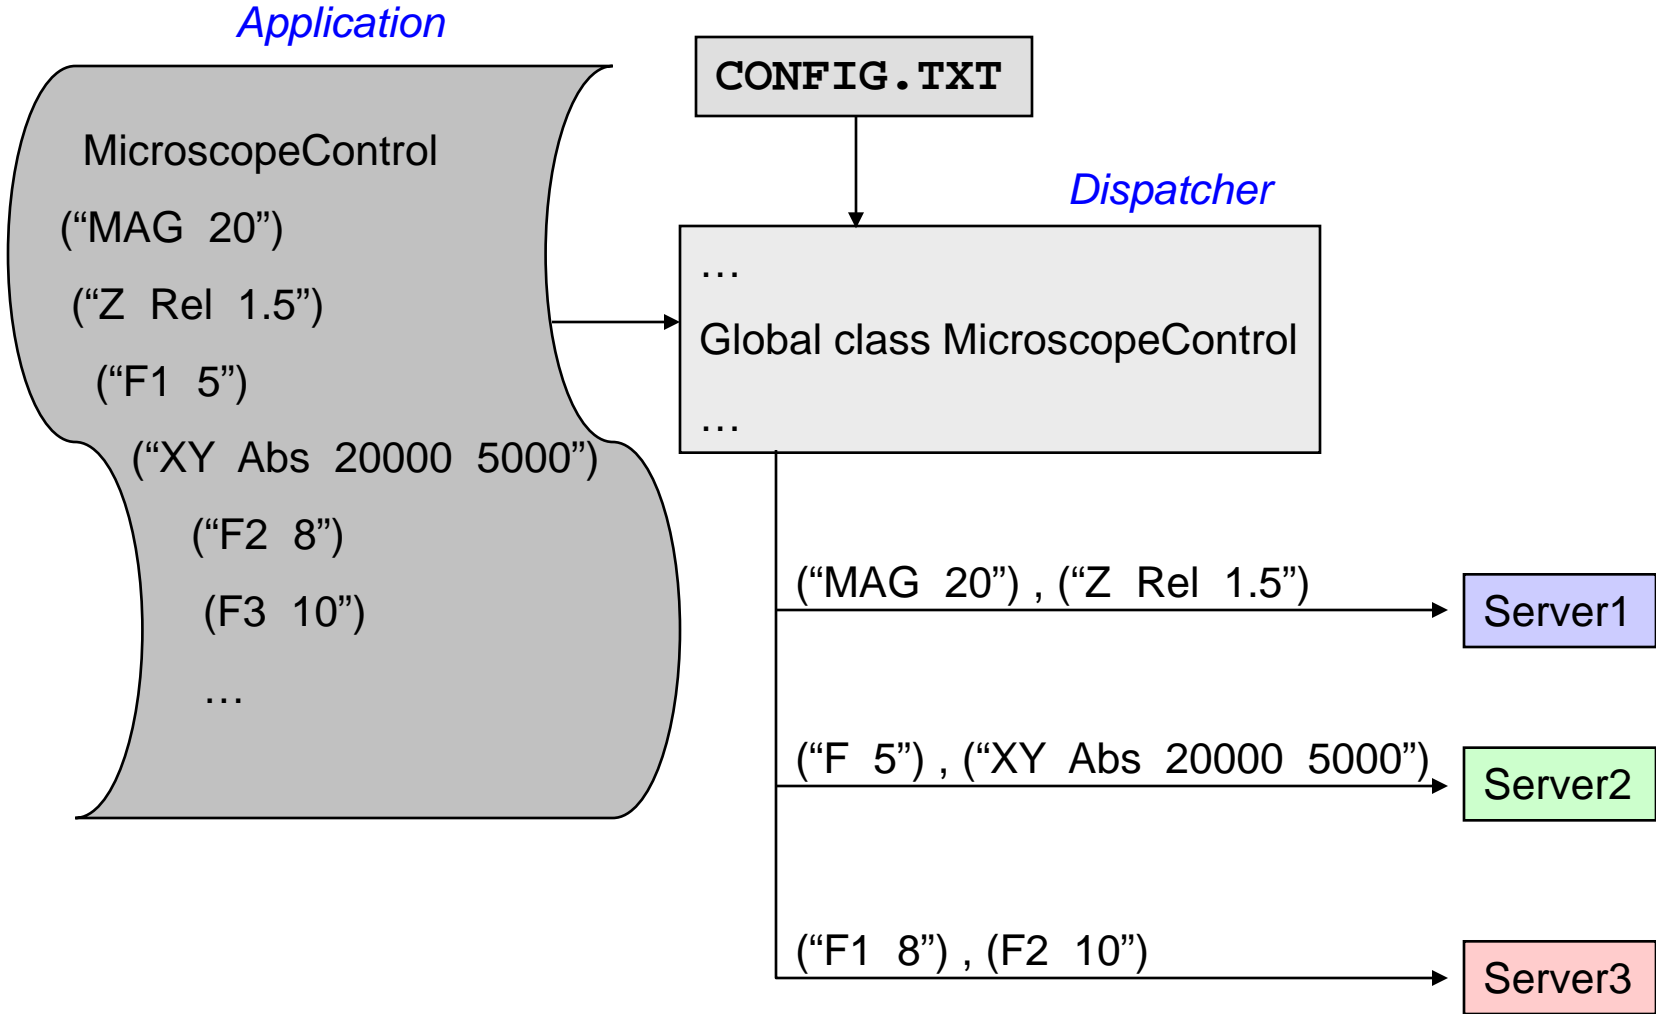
Application

MicroscopeControl
("MAG 20")
("Z Rel 1.5")
("F1 5")
("XY Abs 20000 5000")
("F2 8")
(F3 10")
…

CONFIG.TXT

Dispatcher

…
Global class MicroscopeControl
…

("MAG 20") , ("Z Rel 1.5")
Server1

("F 5") , ("XY Abs 20000 5000")
Server2

("F1 8") , (F2 10")
Server3